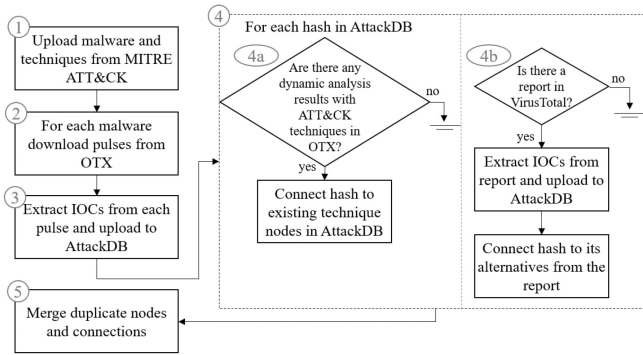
1
Upload malware and techniques from MITRE ATT&CK

2
For each malware download pulses from OTX

3
Extract IOCs from each pulse and upload to AttackDB

4
For each hash in AttackDB

4a
Are there any dynamic analysis results with ATT&CK techniques in OTX?

no

yes

Connect hash to existing technique nodes in AttackDB

4b
Is there a report in VirusTotal?

no

yes

Extract IOCs from report and upload to AttackDB

Connect hash to its alternatives from the report

5
Merge duplicate nodes and connections